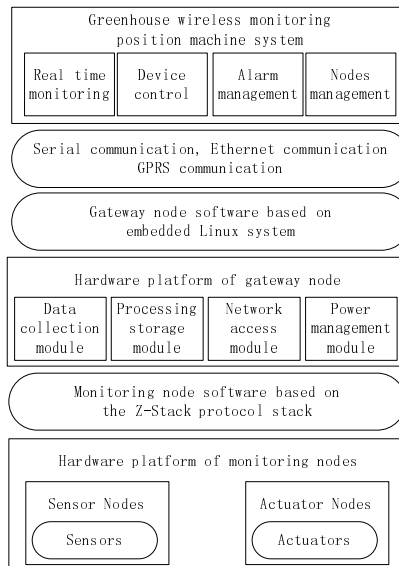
Greenhouse wireless monitoring position machine system

Real time monitoring

Device control

Alarm management

Nodes management

Serial communication, Ethernet communication GPRS communication

Gateway node software based on embedded Linux system

Hardware platform of gateway node

Data collection module

Processing storage module

Network access module

Power management module

Monitoring node software based on the Z-Stack protocol stack

Hardware platform of monitoring nodes

Sensor Nodes

Sensors

Actuator Nodes

Actuators